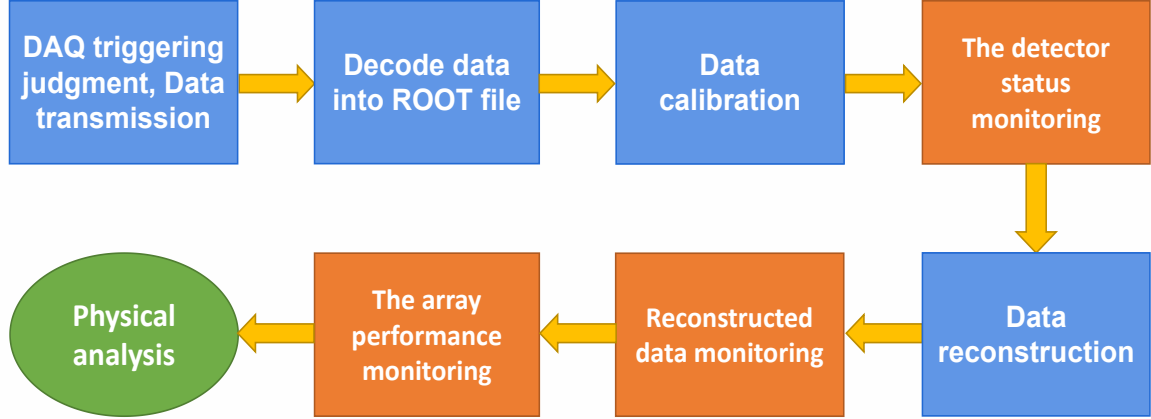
DAQ triggering judgment, Data transmission

Decode data into ROOT file

Data calibration

The detector status monitoring

Data reconstruction

Reconstructed data monitoring

The array performance monitoring

Physical analysis